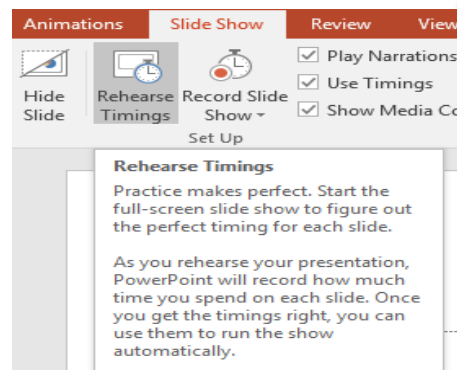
Animations Slide Show Review View

Hide Slide

Rehearse Timings

Record Slide Show

Play Narrations

Use Timings

Show Media Co

Set Up

Rehearse Timings

Practice makes perfect. Start the full-screen slide show to figure out the perfect timing for each slide.

As you rehearse your presentation, PowerPoint will record how much time you spend on each slide. Once you get the timings right, you can use them to run the show automatically.